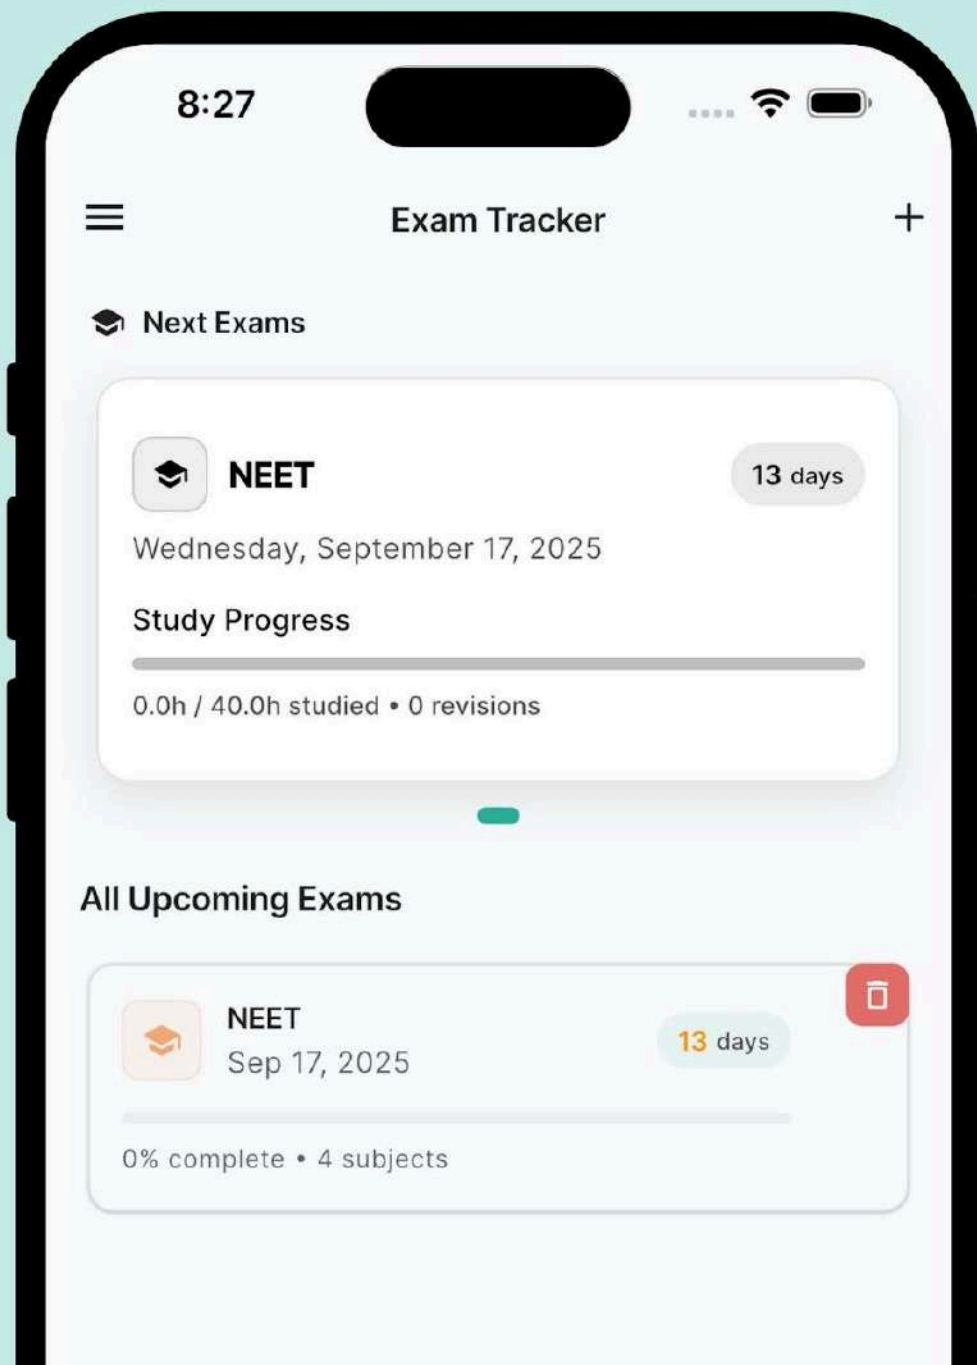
8:27

Exam Tracker

+

Next Exams

NEET

13 days

Wednesday, September 17, 2025

Study Progress

0.0h / 40.0h studied • 0 revisions

All Upcoming Exams

NEET

Sep 17, 2025

13 days

0% complete • 4 subjects